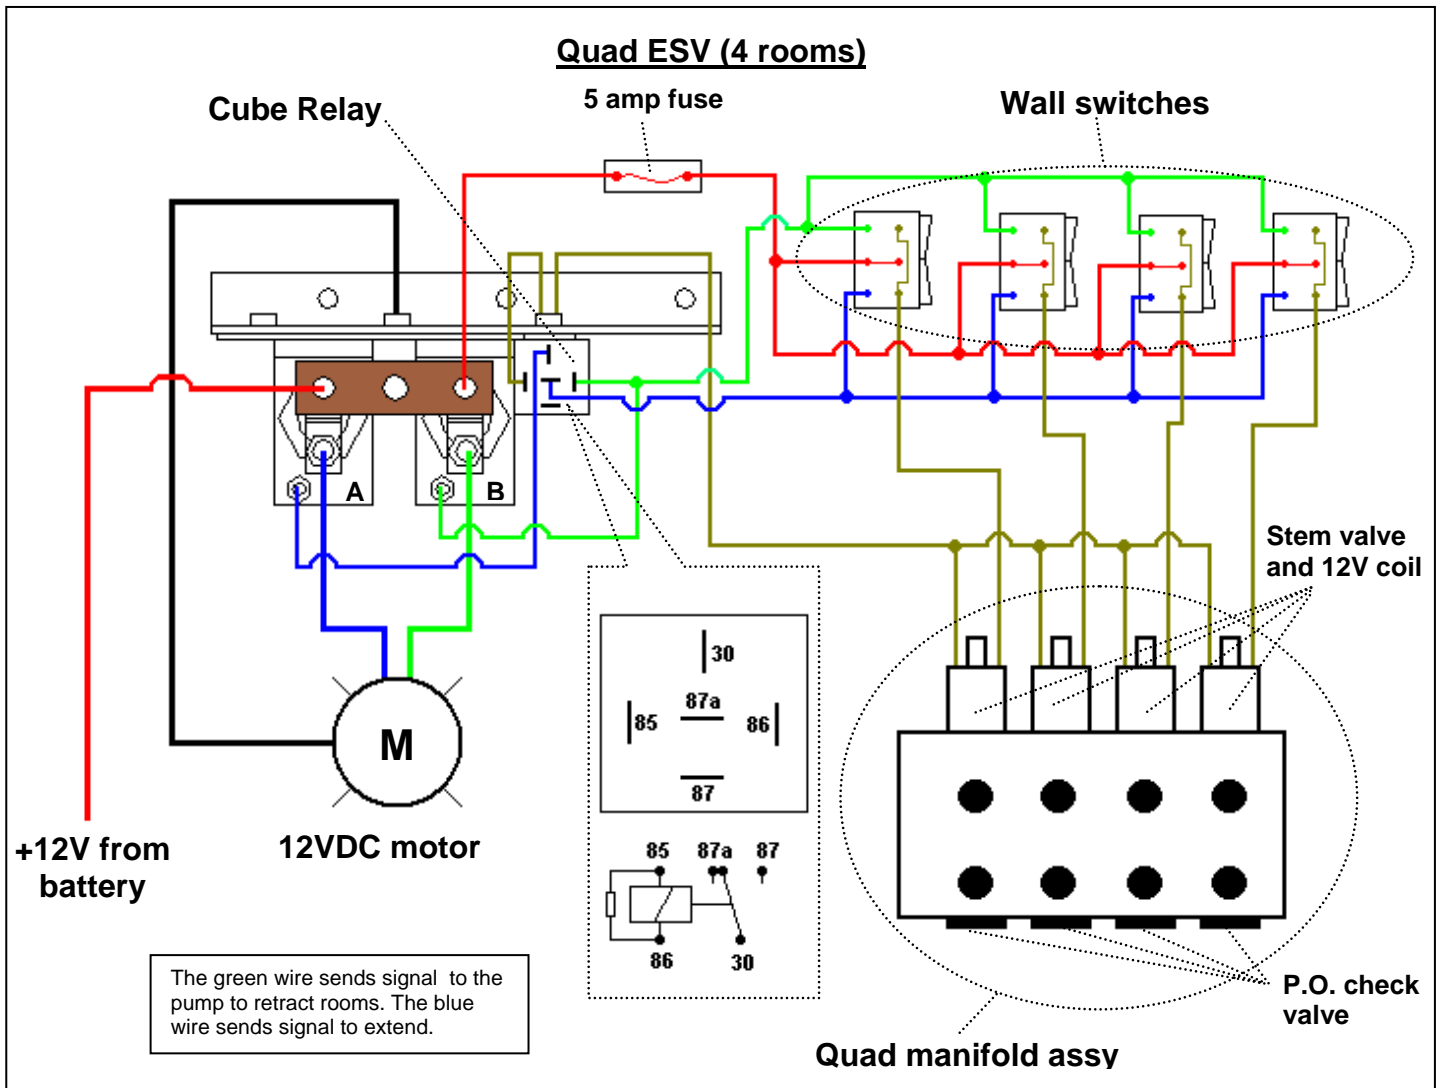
Quad ESV (4 rooms)

Cube Relay

5 amp fuse

Wall switches

A

B

M

+12V from battery

12VDC motor

30

85

87a

86

87

85 87a 87

86 30

Stem valve and 12V coil

P.O. check valve

Quad manifold assy

The green wire sends signal to the pump to retract rooms. The blue wire sends signal to extend.